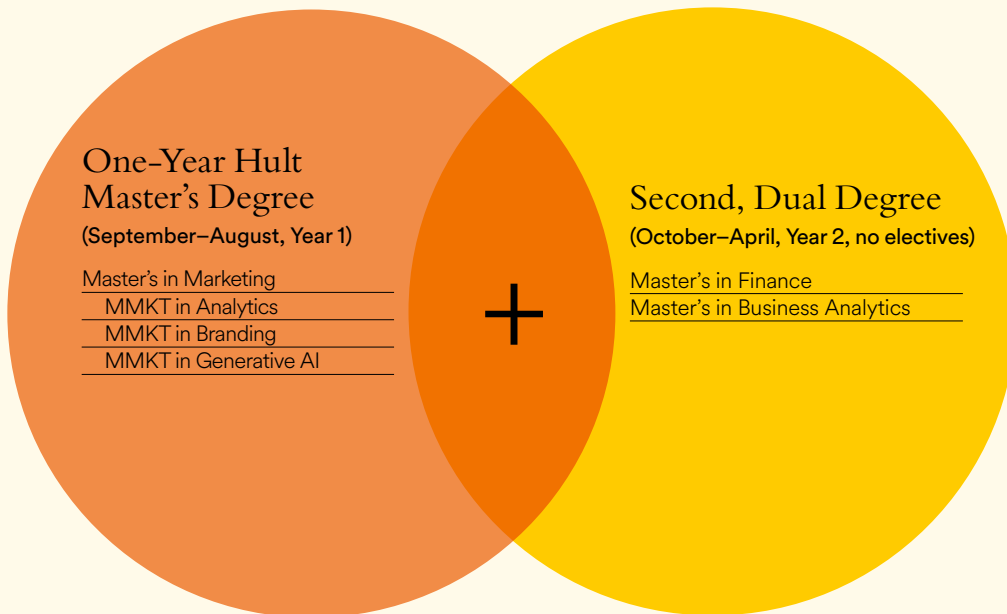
One-Year Hult Master's Degree
(September–August, Year 1)

Master's in Marketing
MMKT in Analytics
MMKT in Branding
MMKT in Generative AI

+

Second, Dual Degree
(October–April, Year 2, no electives)

Master's in Finance
Master's in Business Analytics